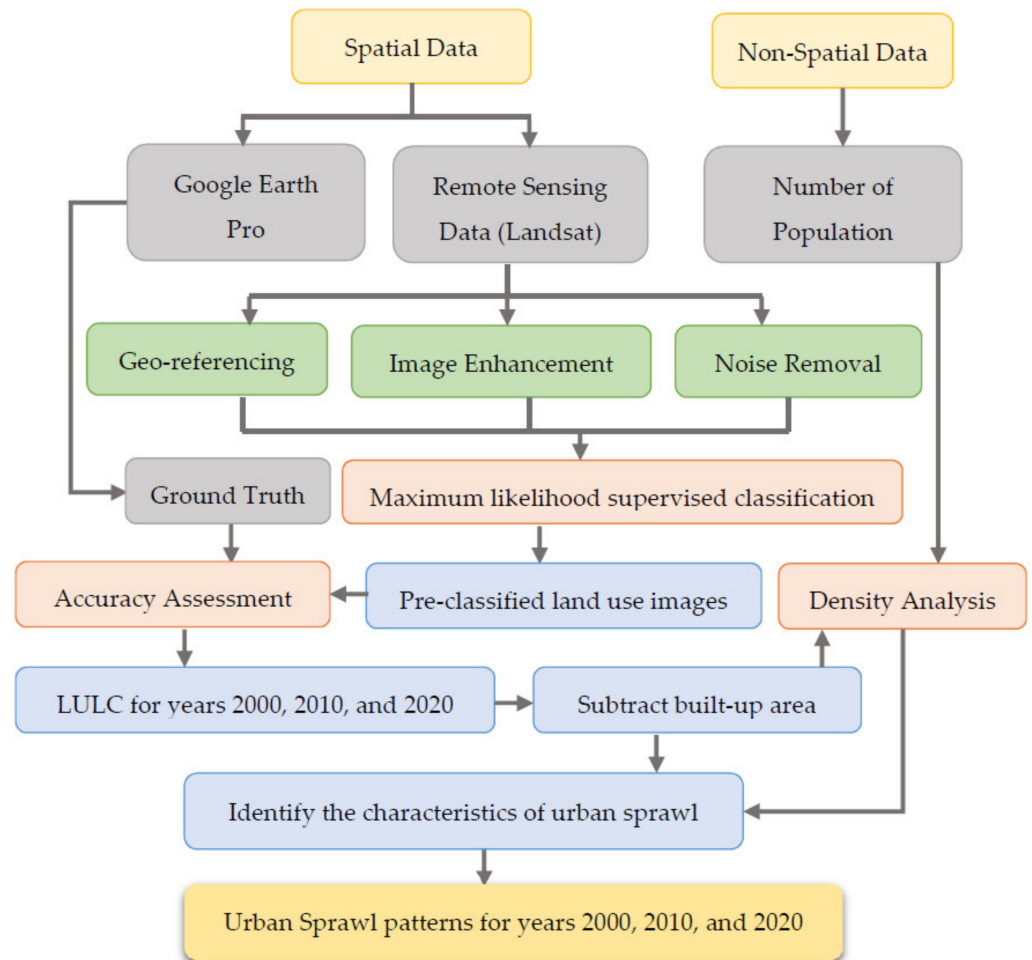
Spatial Data

Non-Spatial Data

Google Earth Pro

Remote Sensing Data (Landsat)

Number of Population

Geo-referencing

Image Enhancement

Noise Removal

Ground Truth

Maximum likelihood supervised classification

Accuracy Assessment

Pre-classified land use images

Density Analysis

LULC for years 2000, 2010, and 2020

Subtract built-up area

Identify the characteristics of urban sprawl

Urban Sprawl patterns for years 2000, 2010, and 2020